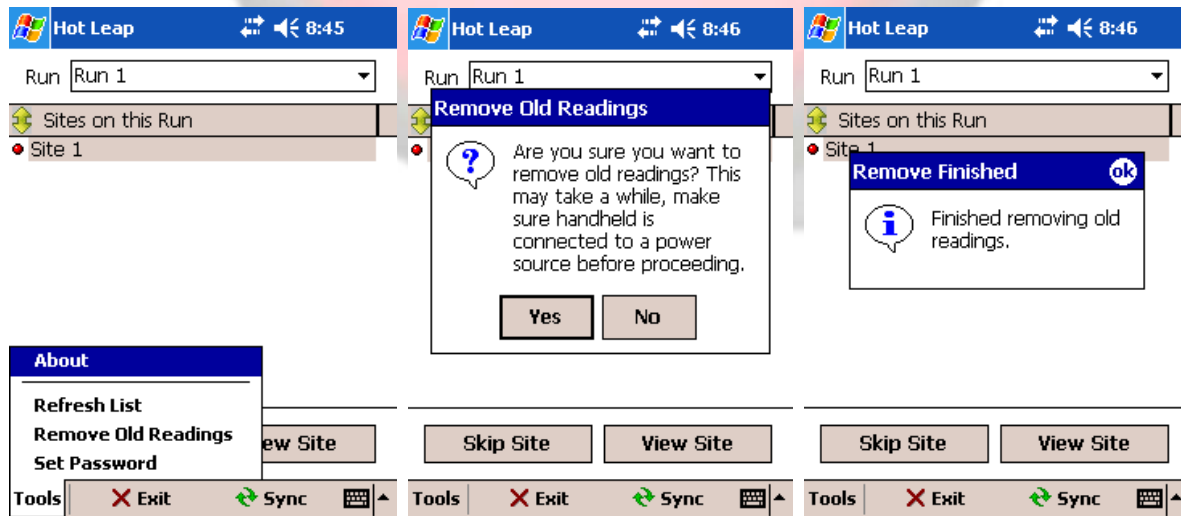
Hot Leap 8:45

Run Run 1

Sites on this Run

Site 1

About

Refresh List

Remove Old Readings

Set Password

ew Site

Tools Exit Sync

Hot Leap 8:46

Run Run 1

Remove Old Readings

Are you sure you want to remove old readings? This may take a while, make sure handheld is connected to a power source before proceeding.

Yes No

Skip Site View Site

Tools Exit Sync

Hot Leap 8:46

Run Run 1

Sites on this Run

Site 1

Remove Finished ok

Finished removing old readings.

Skip Site View Site

Tools Exit Sync